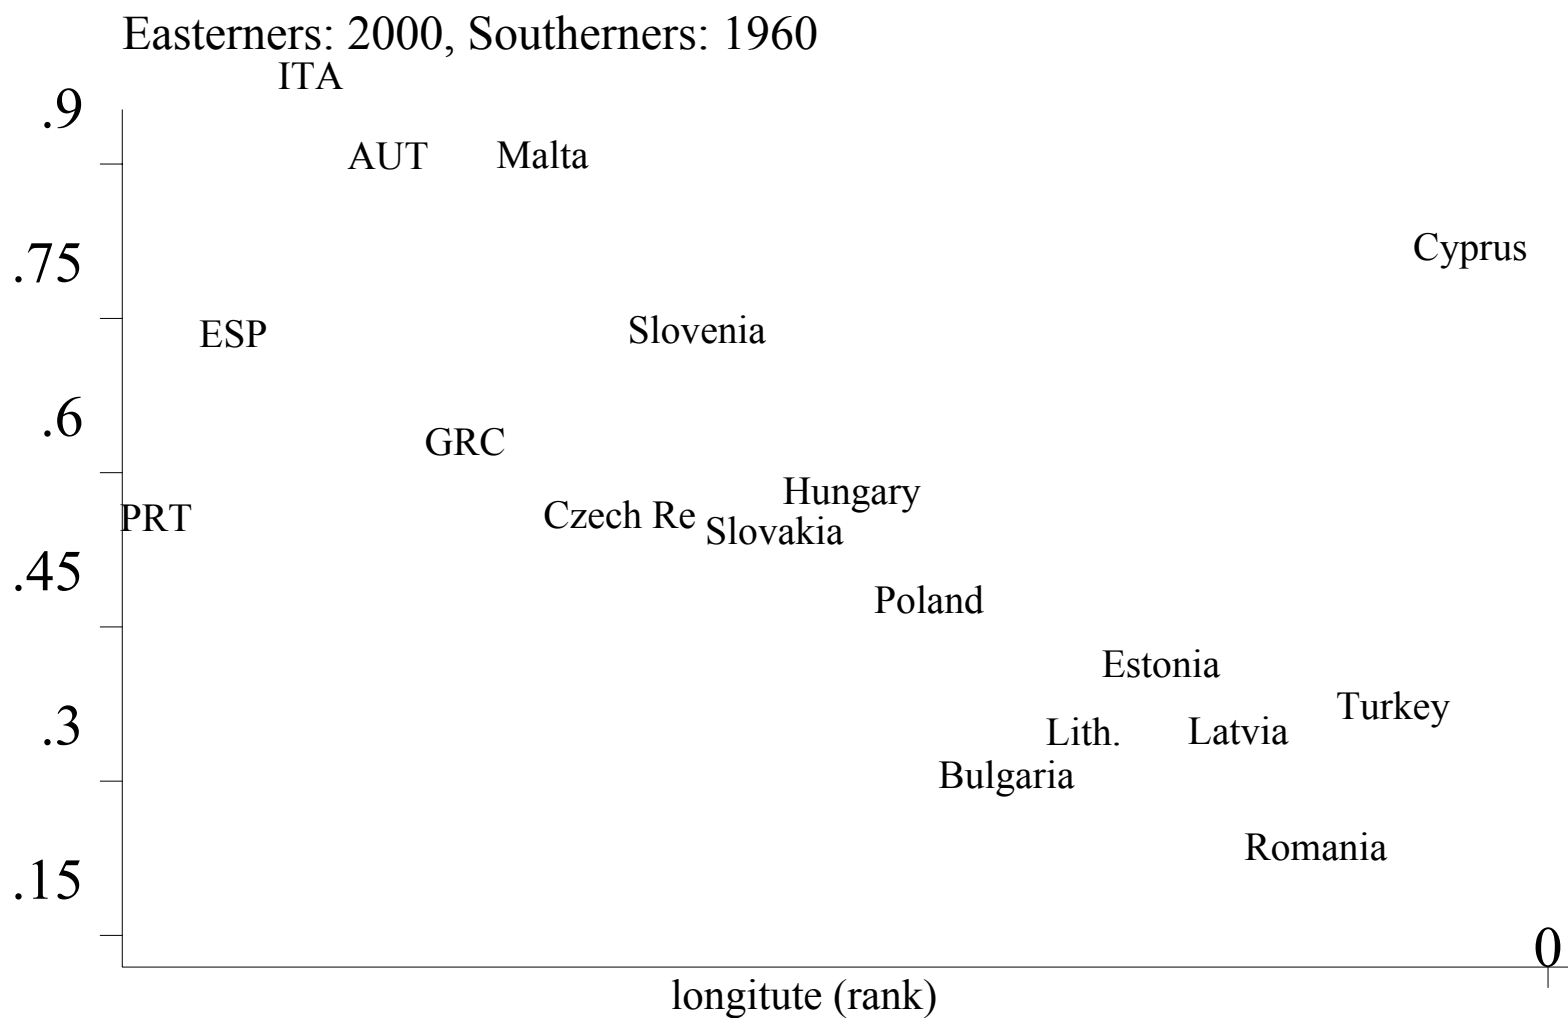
Easterners: 2000, Southerners: 1960

ITA

.9

AUT Malta

.75

Cyprus

ESP

Slovenia

.6

GRC

Hungary

PRT

Czech Re

Slovakia

.45

Poland

Estonia

.3

Turkey

Lith.

Latvia

Bulgaria

Romania

.15

0

longitute (rank)